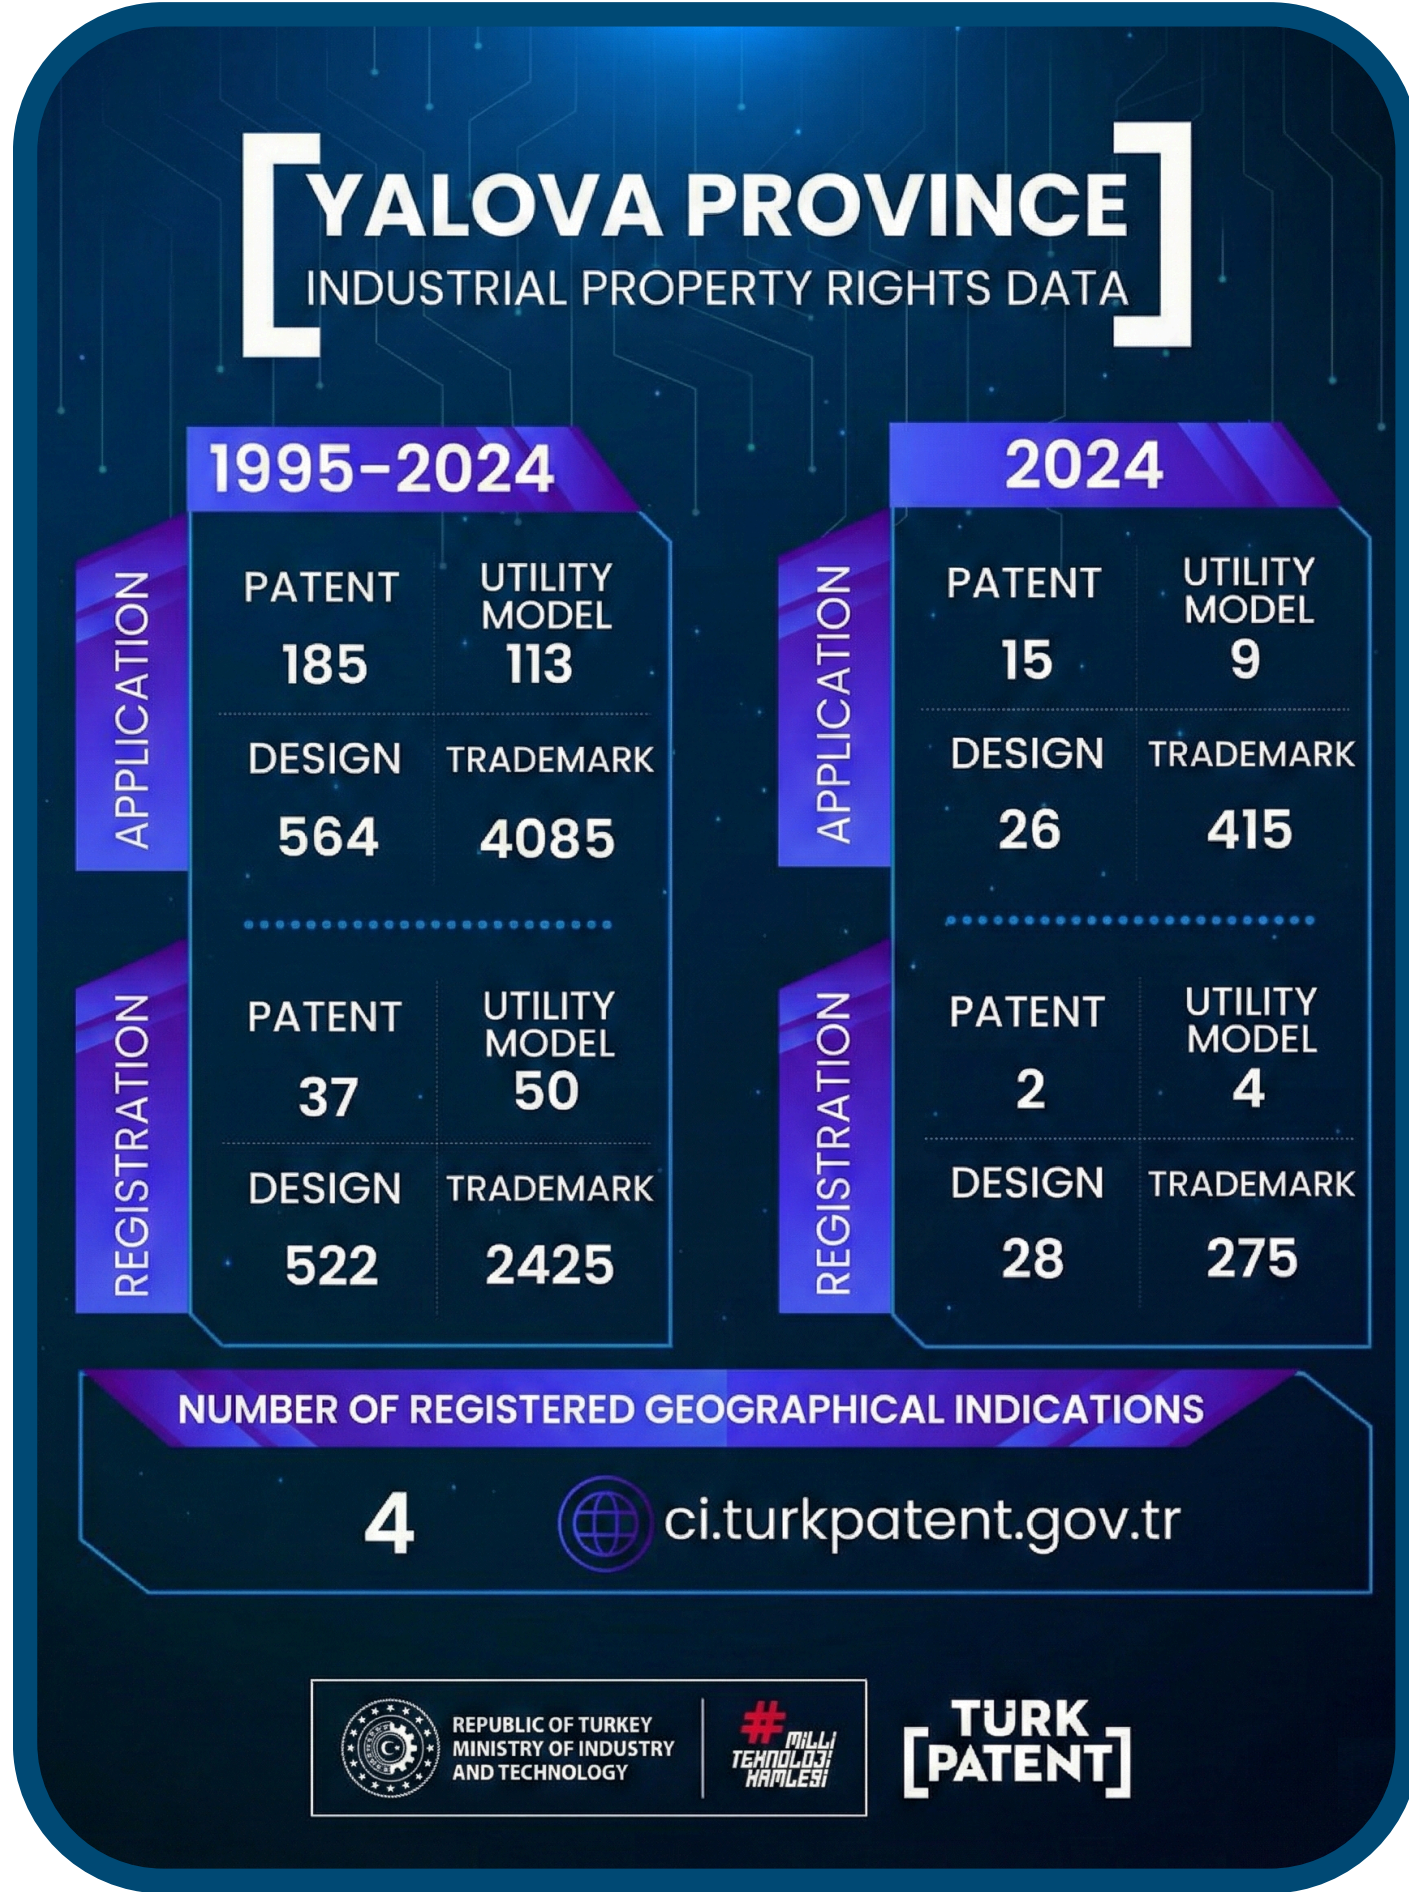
YALOVA PROVINCE
INDUSTRIAL PROPERTY RIGHTS DATA

1995-2024

APPLICATION

PATENT 185
UTILITY MODEL 113
DESIGN 564
TRADEMARK 4085

REGISTRATION

PATENT 37
UTILITY MODEL 50
DESIGN 522
TRADEMARK 2425

2024

APPLICATION

PATENT 15
UTILITY MODEL 9
DESIGN 26
TRADEMARK 415

REGISTRATION

PATENT 2
UTILITY MODEL 4
DESIGN 28
TRADEMARK 275

NUMBER OF REGISTERED GEOGRAPHICAL INDICATIONS

4

ci.turkpatent.gov.tr

REPUBLIC OF TURKEY
MINISTRY OF INDUSTRY
AND TECHNOLOGY

#MİLLİ TEKNOLOJİ HAMLESİ

TÜRK PATENT